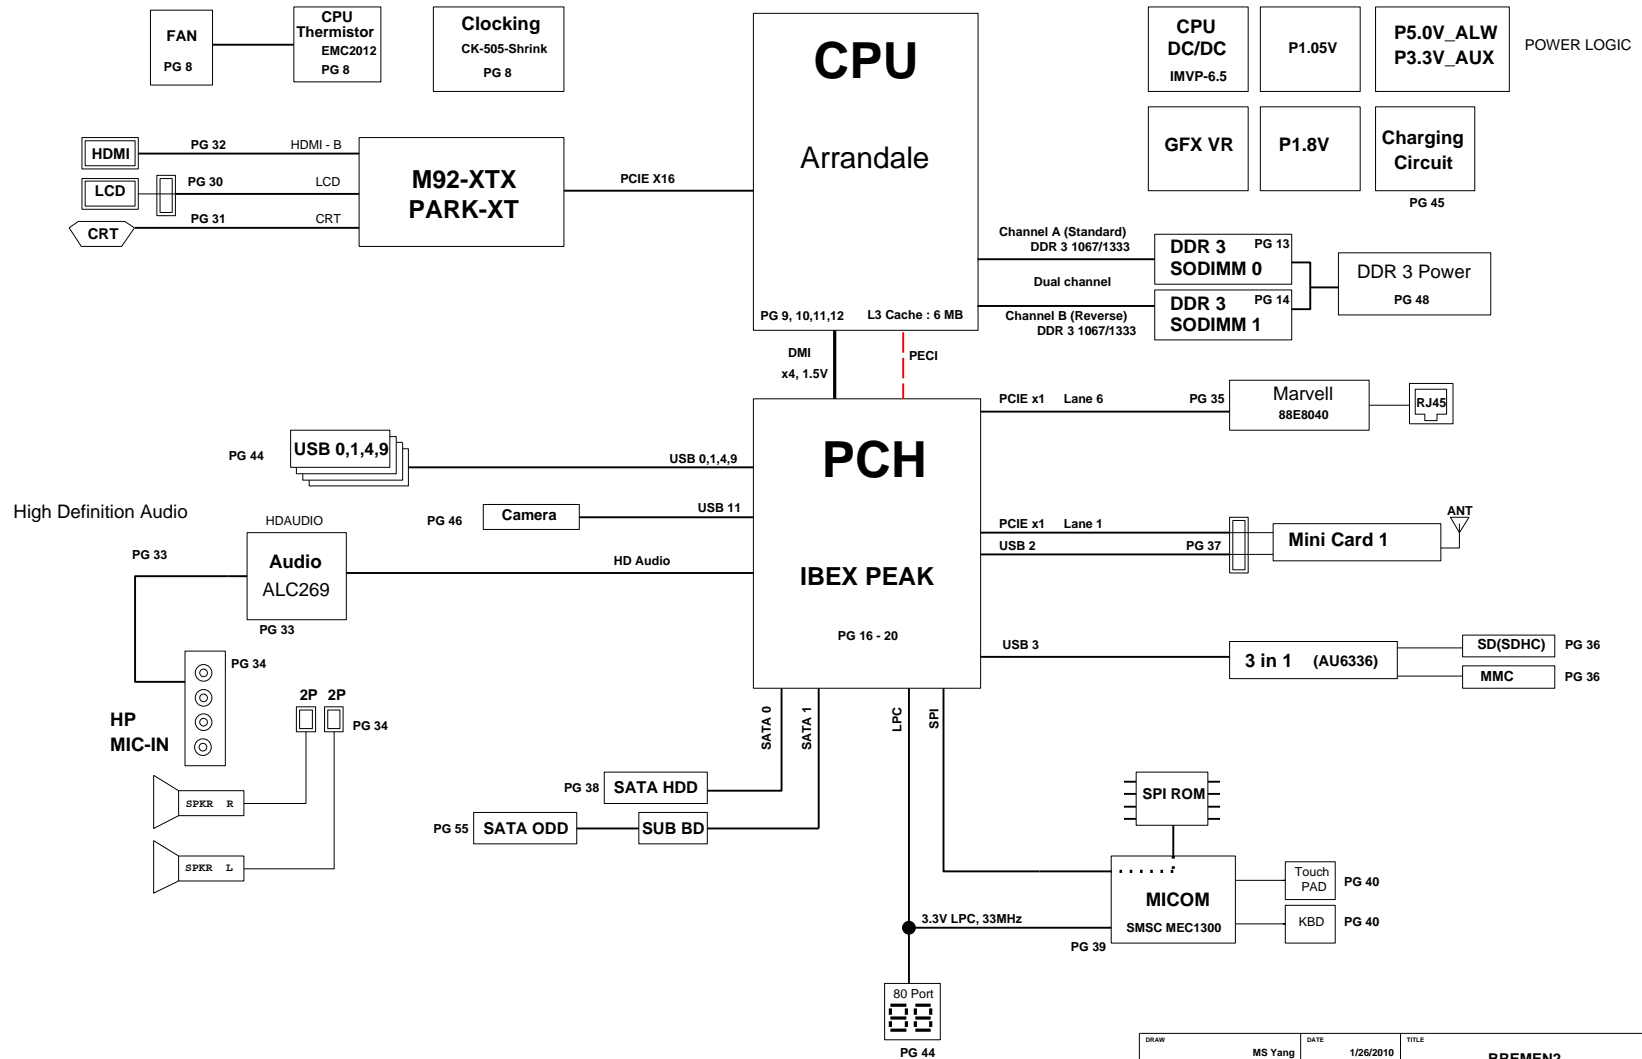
FAN
PG 8

CPU
Thermistor
EMC2012
PG 8

Clocking
CK-505-Shrink
PG 8

CPU

Arrandale

PG 9, 10,11,12
L3 Cache : 6 MB

CPU
DC/DC
IMVP-6.5

P1.05V

P5.0V_ALW
P3.3V_AUX

POWER LOGIC

GFX VR

P1.8V

Charging
Circuit
PG 45

HDMI
PG 32
HDMI - B

LCD
PG 30
LCD

CRT
PG 31
CRT

M92-XTX
PARK-XT

PCIE X16

Channel A (Standard)
DDR 3 1067/1333

DDR 3
SODIMM 0
PG 13

Dual channel

DDR 3
SODIMM 1
PG 14

Channel B (Reverse)
DDR 3 1067/1333

DDR 3 Power
PG 48

DMI
x4, 1.5V

PECI

PCIE x1 Lane 6
PG 35
Marvell
88E8040
RJ45

PG 44
USB 0,1,4,9
USB 0,1,4,9

PCH

IBEX PEAK

PG 16 - 20

High Definition Audio

HDAUDIO

PG 46
Camera
USB 11

PCIE x1 Lane 1
USB 2
PG 37
Mini Card 1
ANT

PG 33
Audio
ALC269
PG 33

HD Audio

USB 3
3 in 1 (AU6336)
SD(SDHC) PG 36
MMC PG 36

PG 34

HP
MIC-IN

2P 2P
PG 34

SPKR R

SPKR L

SATA 0
SATA 1
LPC
SPI

PG 38 SATA HDD

PG 55 SATA ODD
SUB BD

SPI ROM

MICOM
SMSC MEC1300
PG 39

Touch
PAD
PG 40

KBD
PG 40

3.3V LPC, 33MHz

80 Port
88
PG 44

DRAW
MS Yang
DATE
1/26/2010
TITLE
BREMEN2